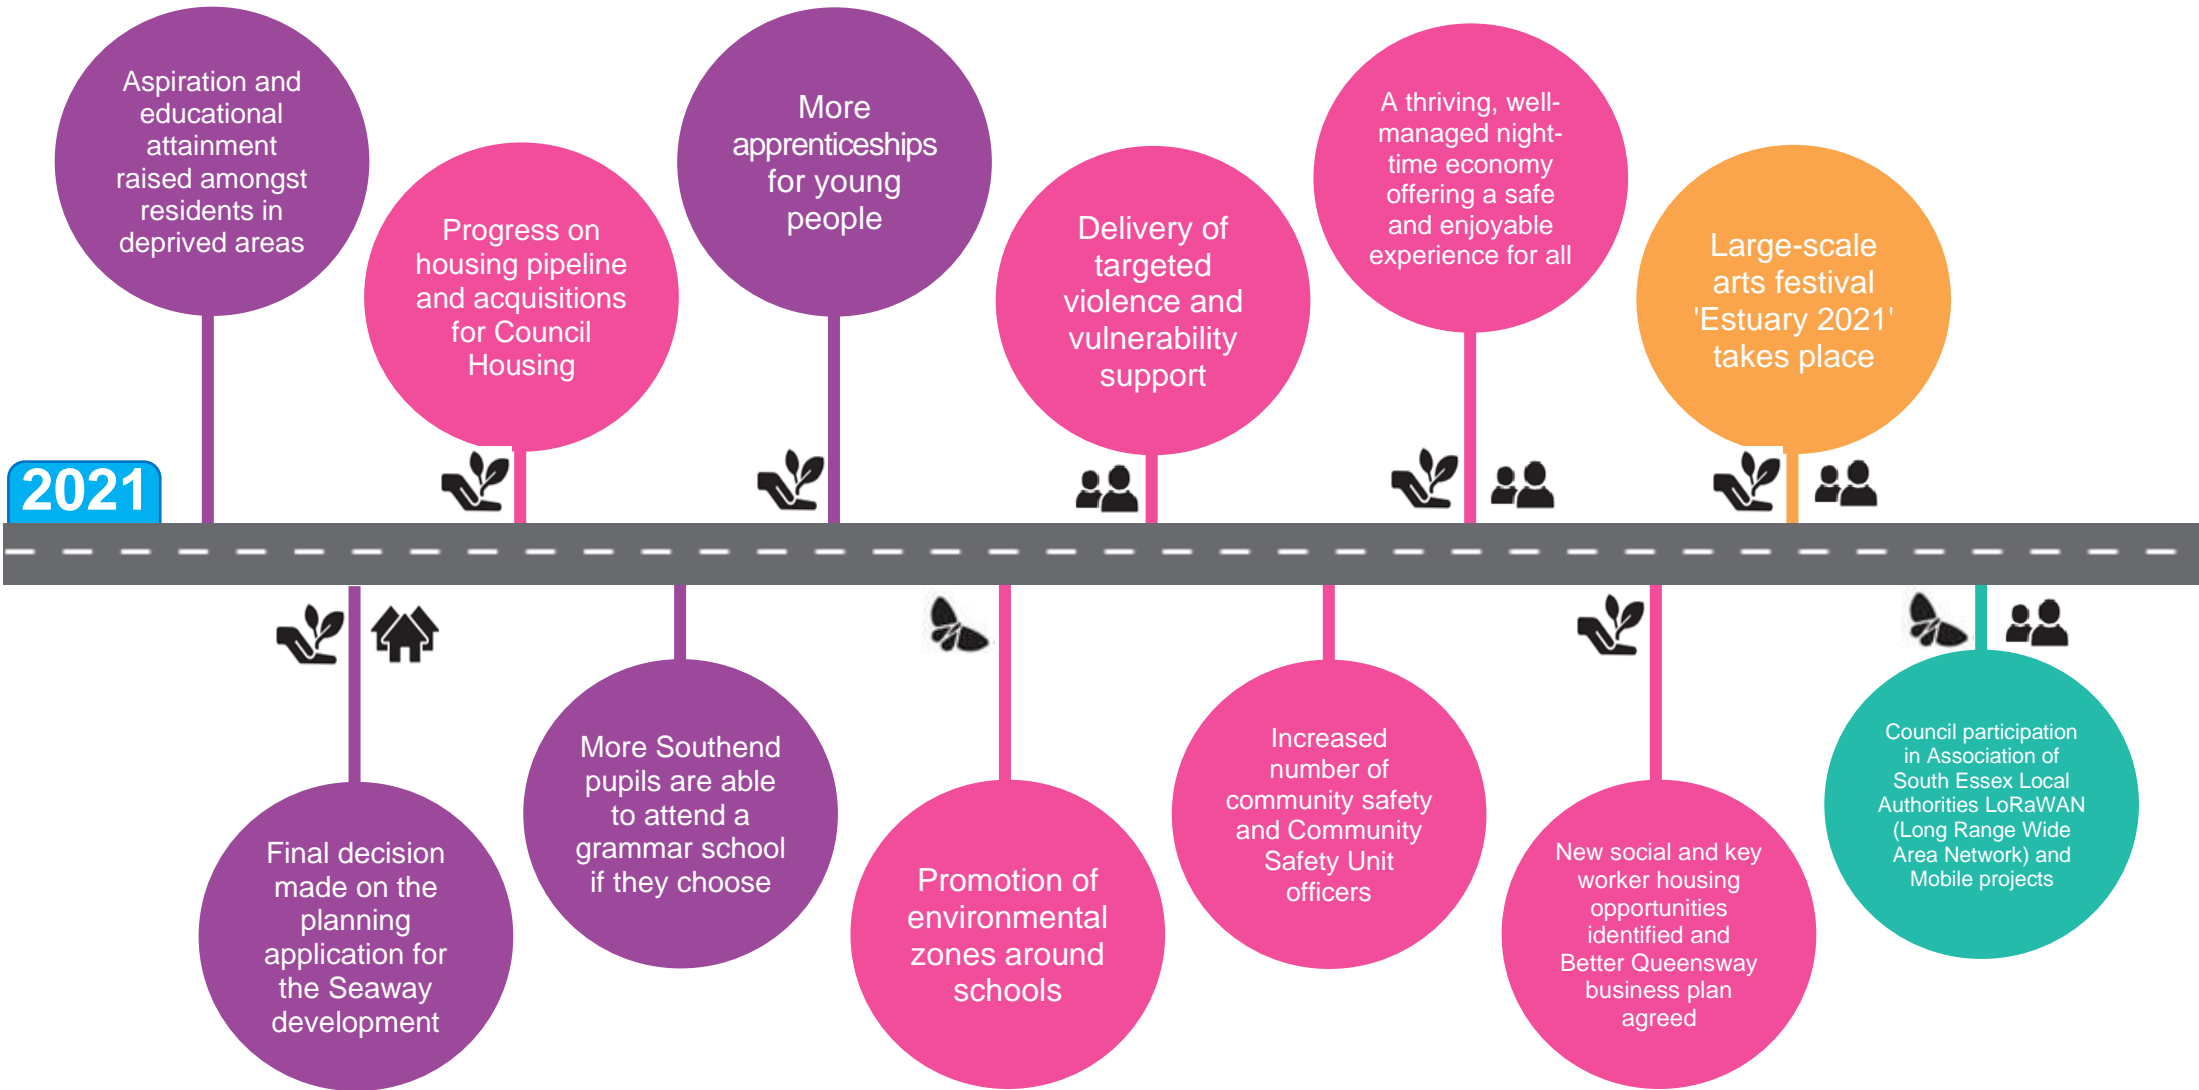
Aspiration and educational attainment raised amongst residents in deprived areas

Progress on housing pipeline and acquisitions for Council Housing

More apprenticeships for young people

Delivery of targeted violence and vulnerability support

A thriving, well-managed night-time economy offering a safe and enjoyable experience for all

Large-scale arts festival 'Estuary 2021' takes place

2021

Final decision made on the planning application for the Seaway development

More Southend pupils are able to attend a grammar school if they choose

Promotion of environmental zones around schools

Increased number of community safety and Community Safety Unit officers

New social and key worker housing opportunities identified and Better Queensway business plan agreed

Council participation in Association of South Essex Local Authorities LoRaWAN (Long Range Wide Area Network) and Mobile projects